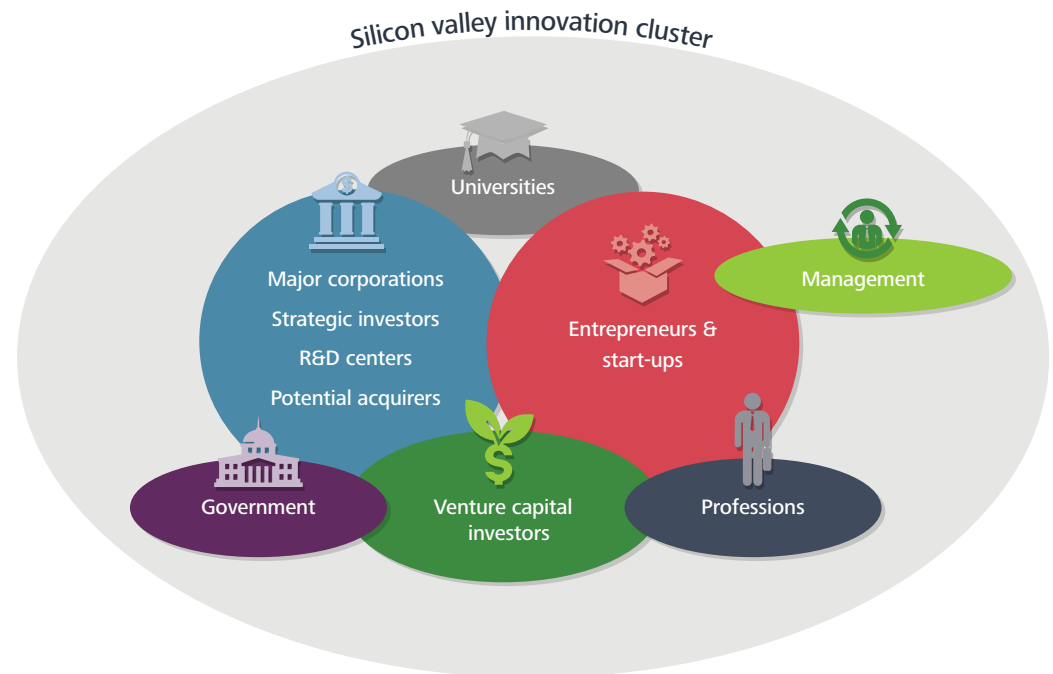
Silicon valley innovation cluster

Universities

Major corporations
Strategic investors
R&D centers
Potential acquirers

Entrepreneurs & start-ups

Management

Government

Venture capital investors

Professions